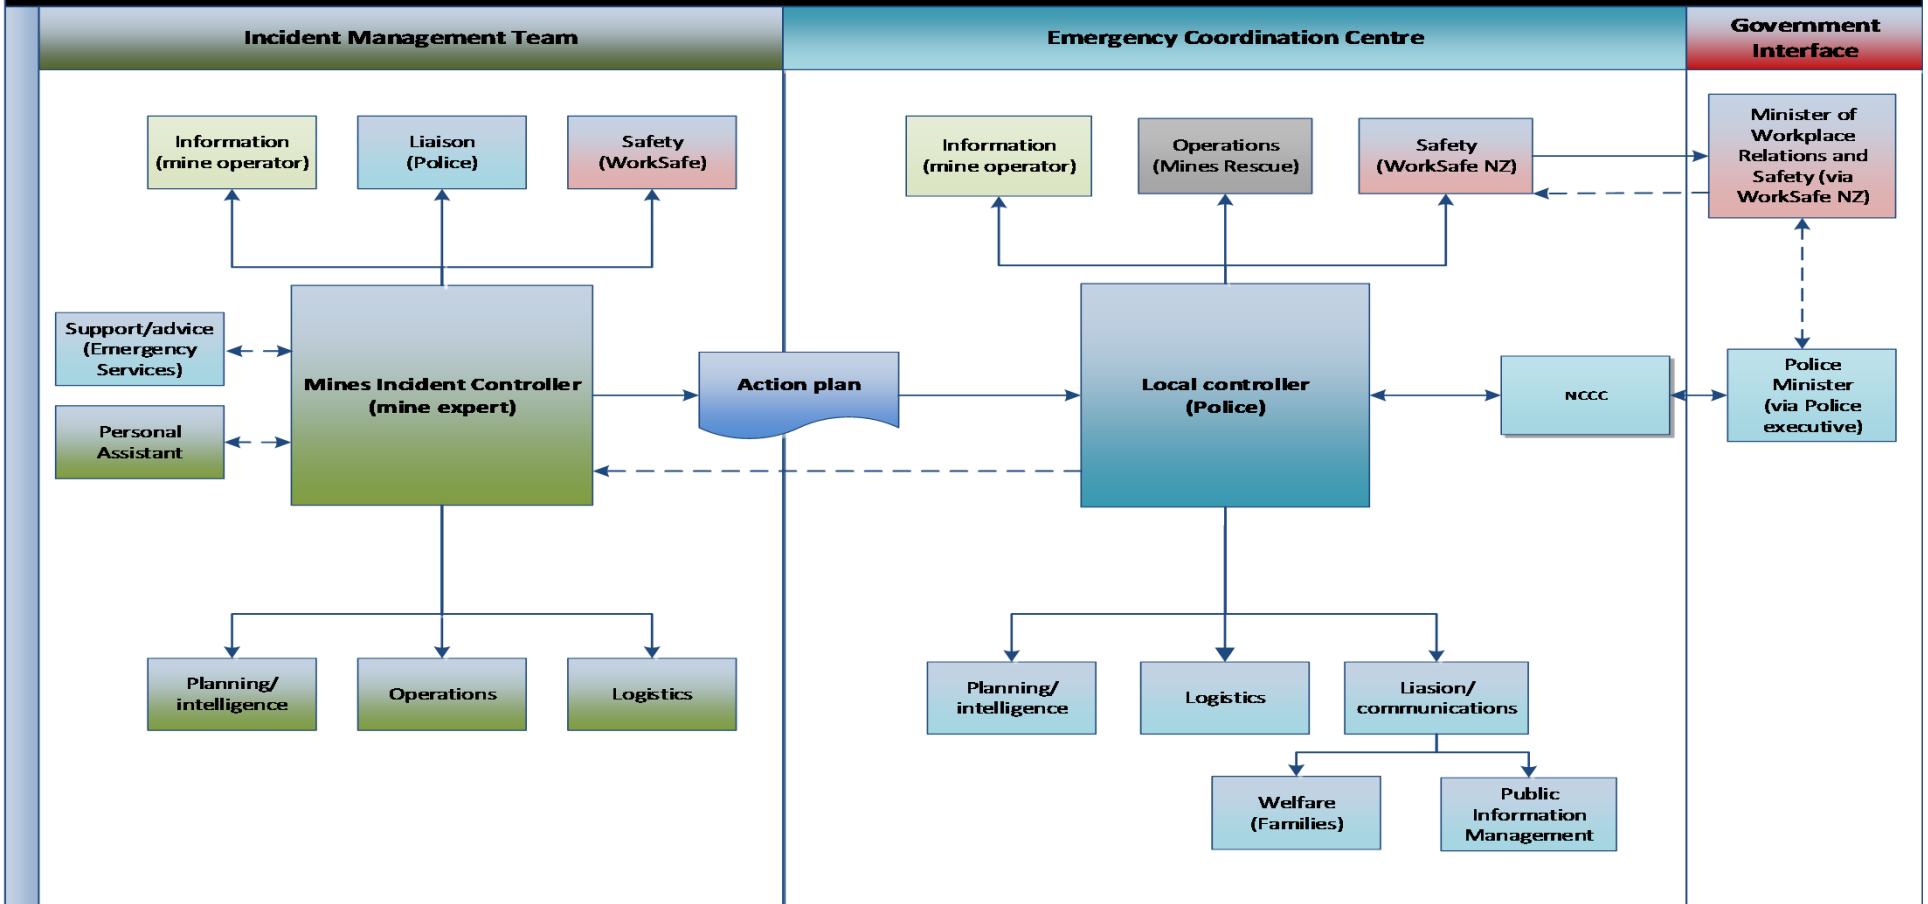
Incident Management Team

Emergency Coordination Centre

Government Interface

Information (mine operator)

Liaison (Police)

Safety (WorkSafe)

Information (mine operator)

Operations (Mines Rescue)

Safety (WorkSafe NZ)

Minister of Workplace Relations and Safety (via WorkSafe NZ)

Support/advice (Emergency Services)

Personal Assistant

Mines Incident Controller (mine expert)

Action plan

Local controller (Police)

NCCC

Police Minister (via Police executive)

Planning/ intelligence

Operations

Logistics

Planning/ intelligence

Logistics

Liasion/ communications

Welfare (Families)

Public Information Management